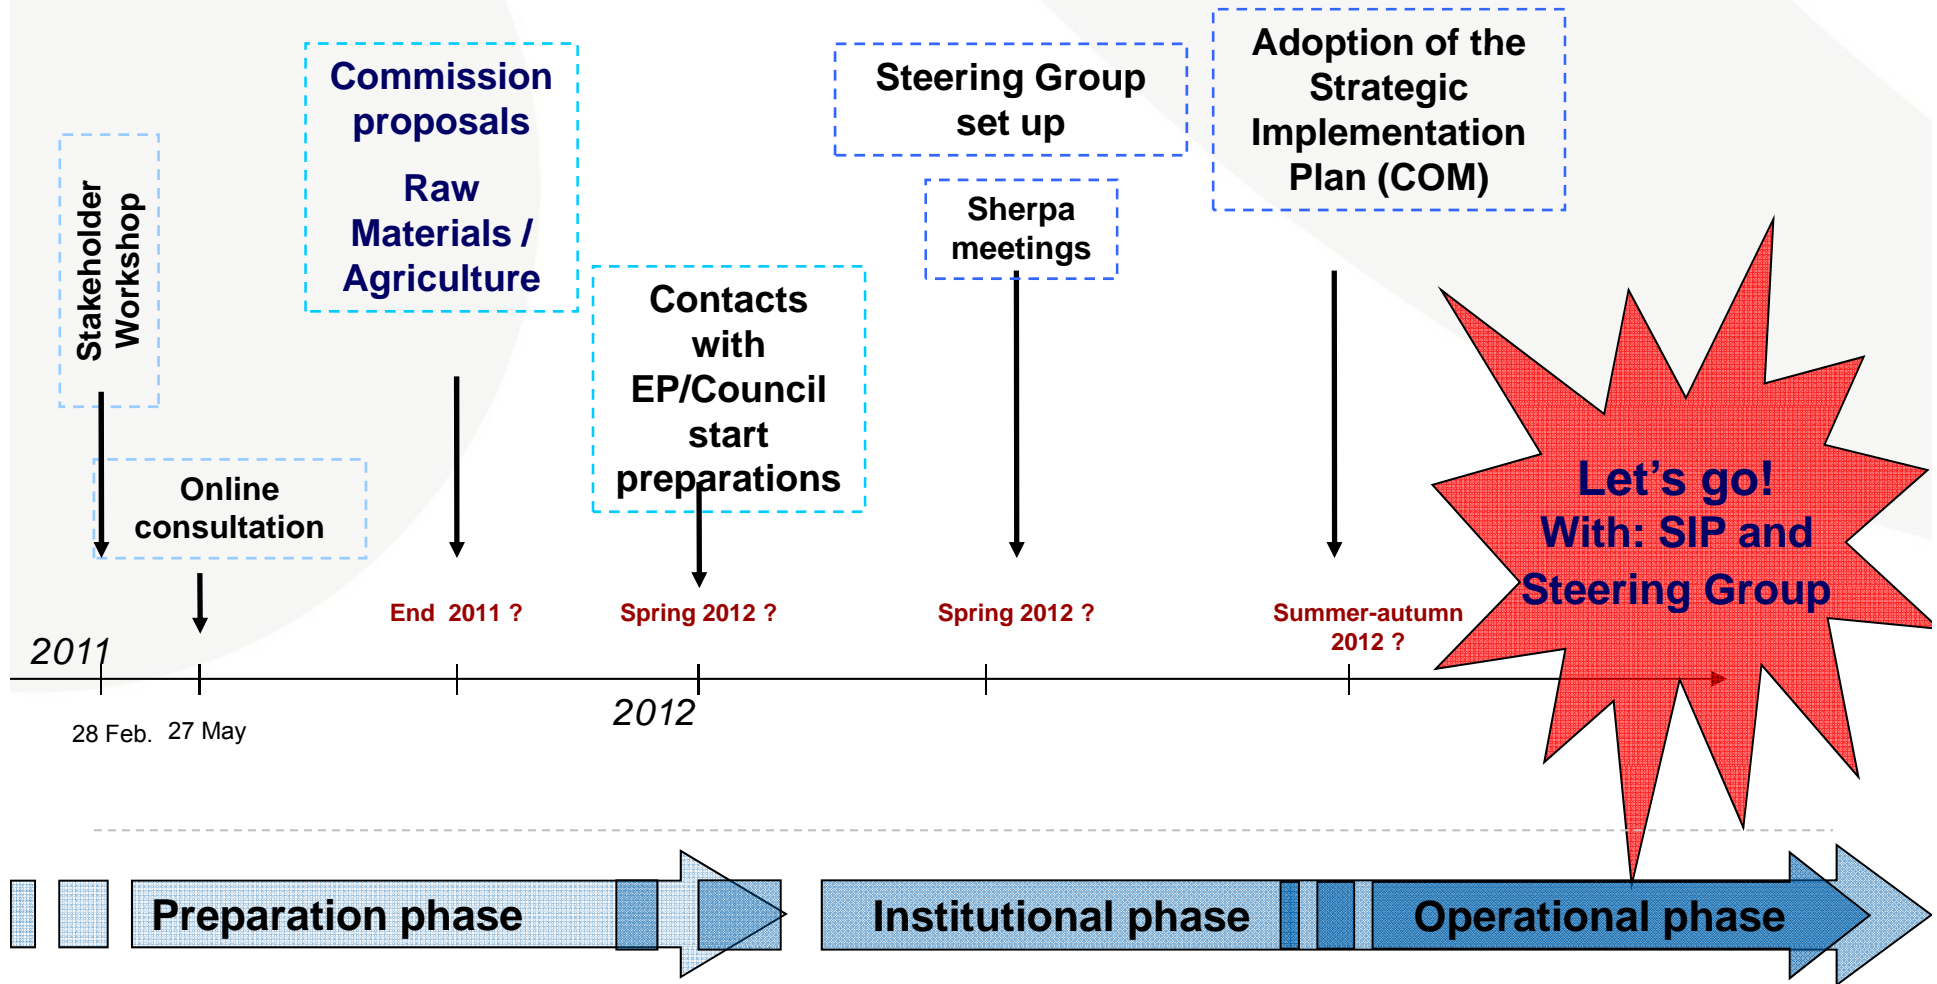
Stakeholder Workshop

Commission proposals

Raw Materials / Agriculture

Contacts with EP/Council start preparations

Steering Group set up

Sherpa meetings

Adoption of the Strategic Implementation Plan (COM)

Online consultation

Let's go!
With: SIP and Steering Group

End 2011 ?

Spring 2012 ?

Spring 2012 ?

Summer-autumn 2012 ?

2011

2012

28 Feb. 27 May

Preparation phase

Institutional phase

Operational phase